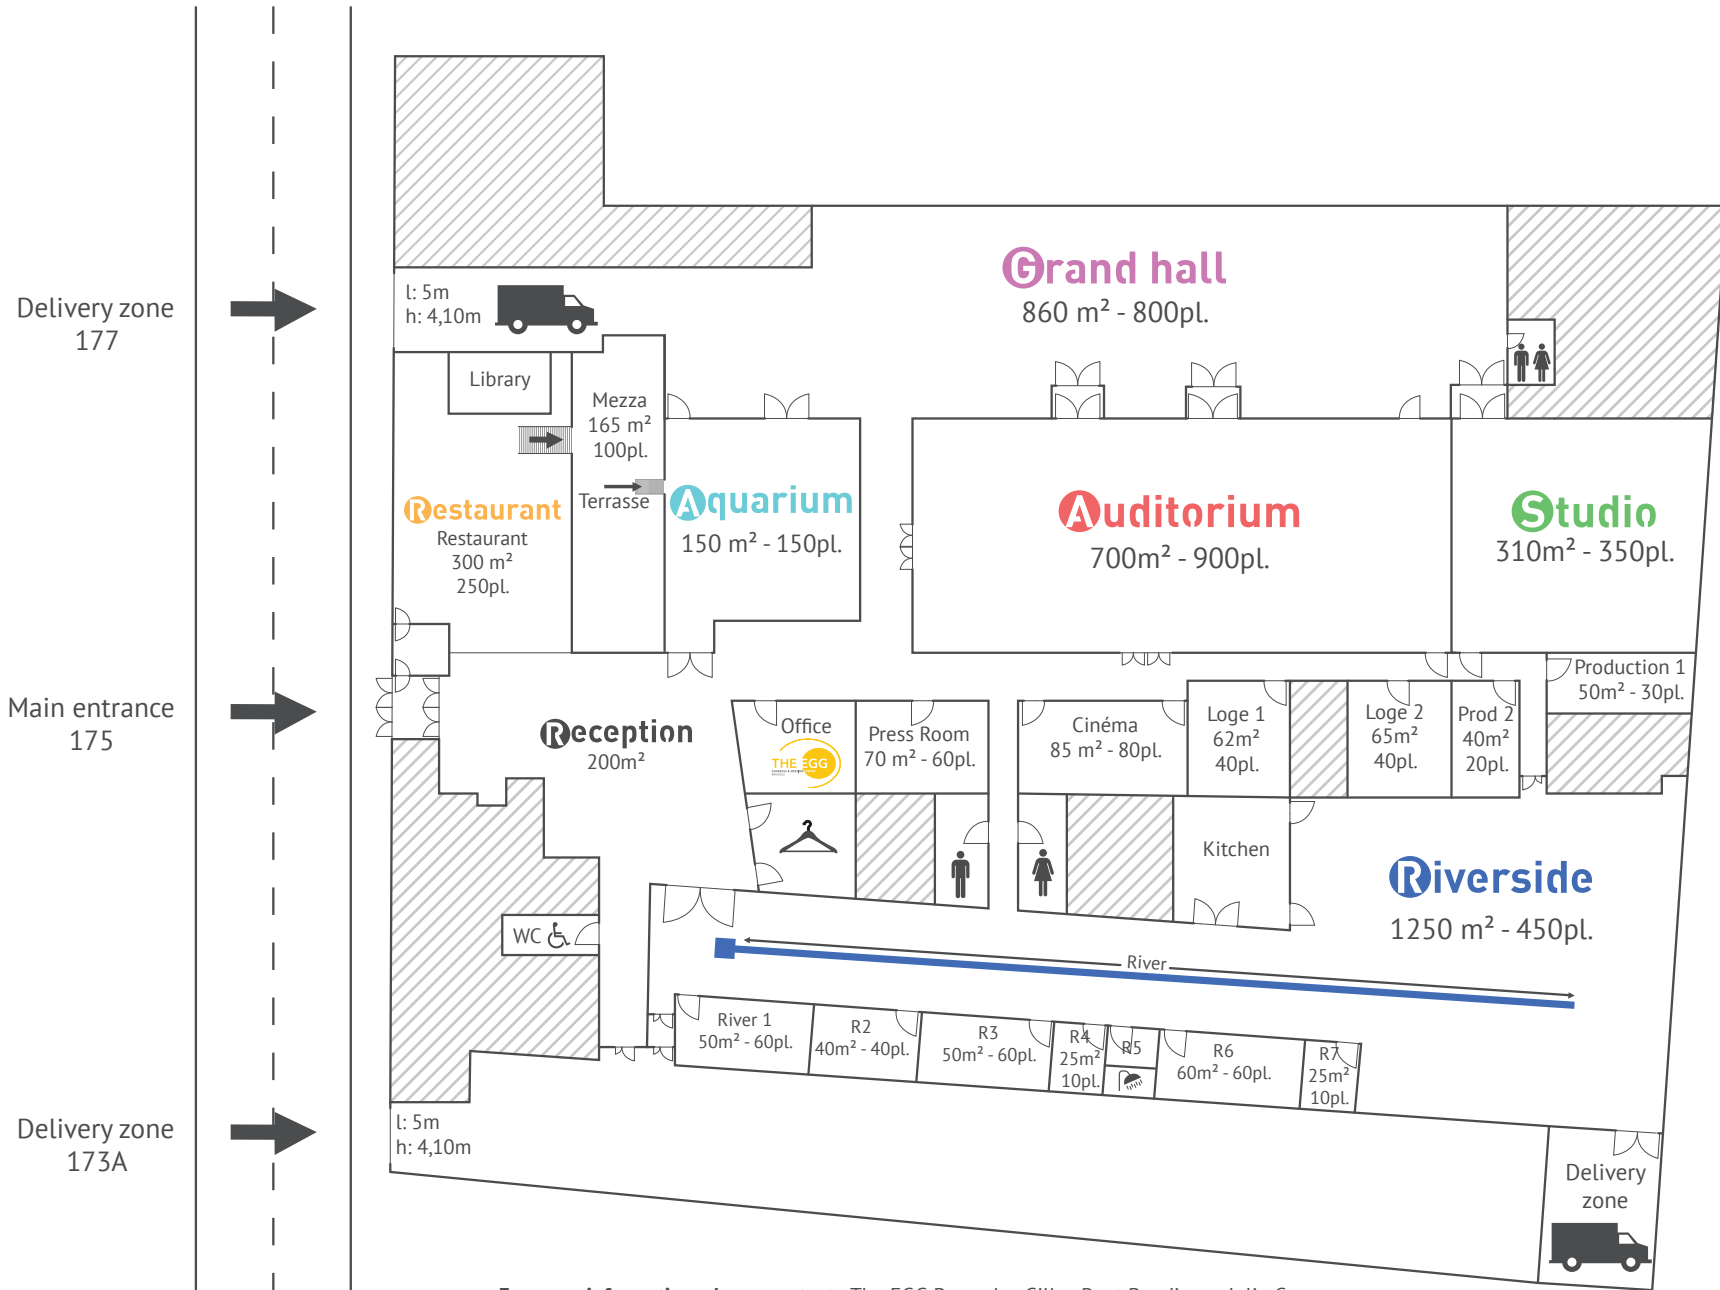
Delivery zone
177

Main entrance
175

Delivery zone
173A

l: 5m
h: 4,10m

Grand hall
860 m² - 800pl.

Library

Mezza
165 m²
100pl.

Terrasse

Restaurant
Restaurant
300 m²
250pl.

Aquarium
150 m² - 150pl.

Auditorium
700m² - 900pl.

Studio
310m² - 350pl.

Production 1
50m² - 30pl.

Reception
200m²

Office
THE EGG

Press Room
70 m² - 60pl.

Cinéma
85 m² - 80pl.

Loge 1
62m²
40pl.

Loge 2
65m²
40pl.

Prod 2
40m²
20pl.

Kitchen

Riverside
1250 m² - 450pl.

WC

River

River 1
50m² - 60pl.

R2
40m² - 40pl.

R3
50m² - 60pl.

R4
25m²
10pl.

R5

R6
60m² - 60pl.

R7
25m²
10pl.

l: 5m
h: 4,10m

Delivery
zone

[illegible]